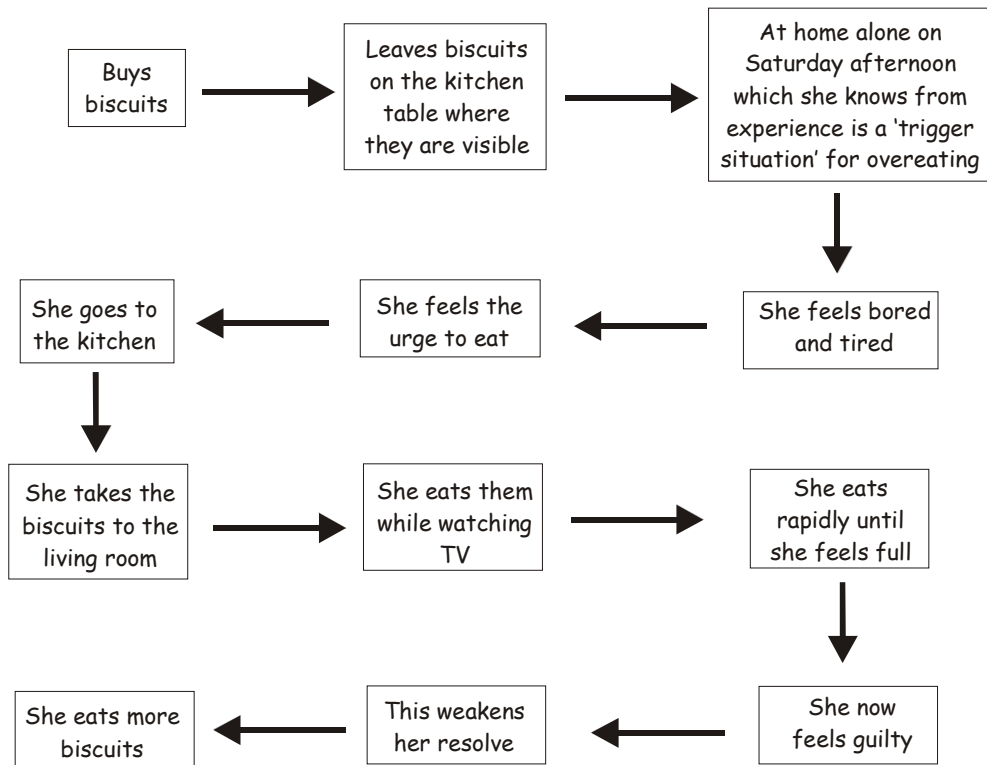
Buys biscuits

Leaves biscuits on the kitchen table where they are visible

At home alone on Saturday afternoon which she knows from experience is a 'trigger situation' for overeating

She feels bored and tired

She feels the urge to eat

She goes to the kitchen

She takes the biscuits to the living room

She eats them while watching TV

She eats rapidly until she feels full

She now feels guilty

This weakens her resolve

She eats more biscuits